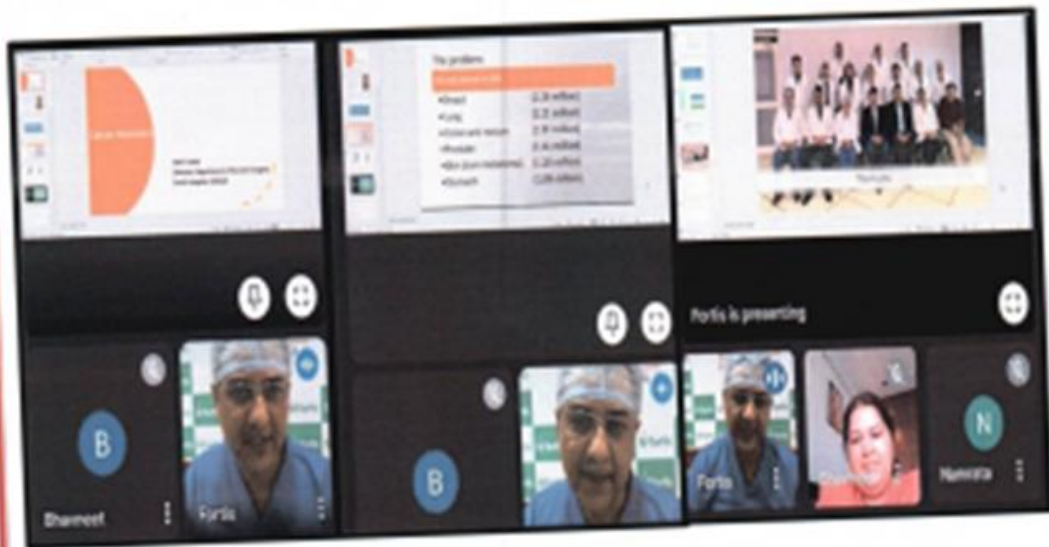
The problem

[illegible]

•Breast (2.26 million)
•Lung (2.21 million)
•Colon and rectum (1.93 million)
•Prostate (1.41 million)
•Skin (non-melanoma) (1.20 million)
•Stomach (1.09 million)

Thank you

Fortis is presenting

B
Bhawneet

Fortis

B

Fortis

N
Namrata